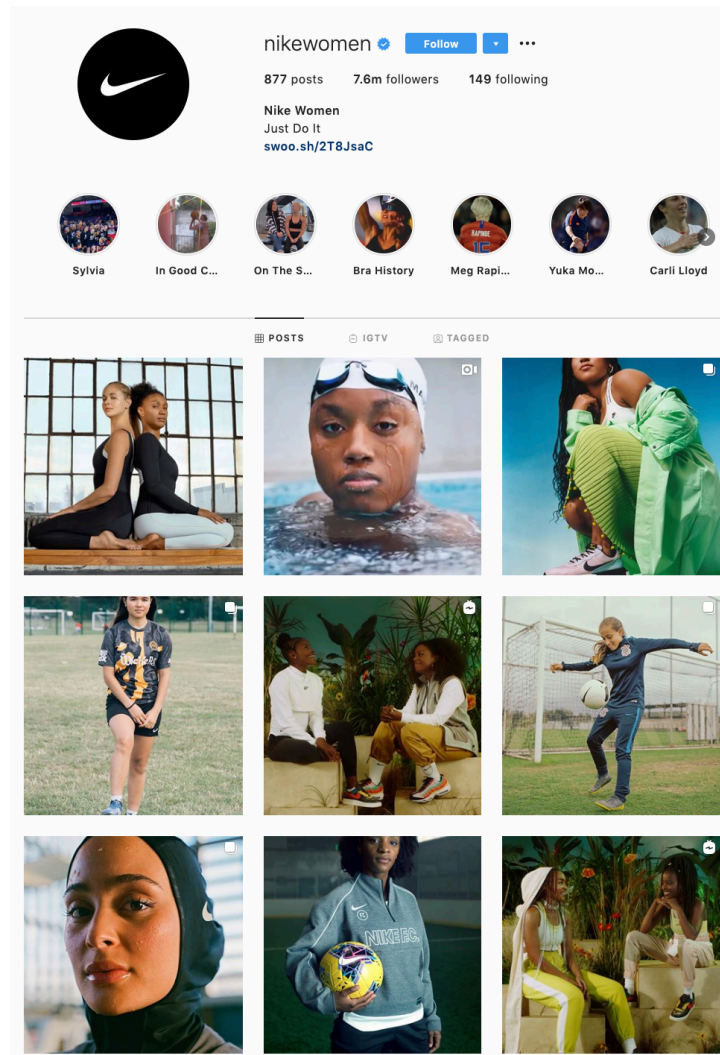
nikewomen Follow

877 posts 7.6m followers 149 following

Nike Women
Just Do It
swoo.sh/2T8JsaC

Sylvia
In Good C...
On The S...
Bra History
Meg Rapi...
Yuka Mo...
Carli Lloyd

POSTS IGTV TAGGED

NIKE F.C.